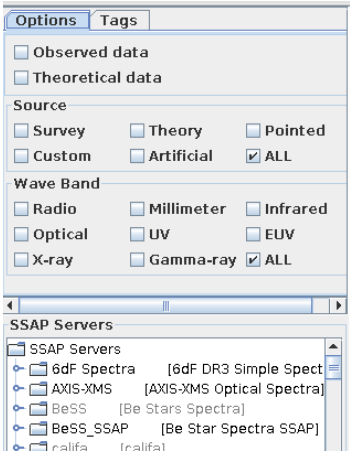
Options Tags

Observed data
Theoretical data

Source
Survey Theory Pointed
Custom Artificial ALL

Wave Band
Radio Millimeter Infrared
Optical UV EUV
X-ray Gamma-ray ALL

SSAP Servers

SSAP Servers
6dF Spectra [6dF DR3 Simple Spect
AXIS-XMS [AXIS-XMS Optical Spectra]
BeSS [Be Stars Spectra]
BeSS_SSAP [Be Star Spectra SSAP]
califa [califa]